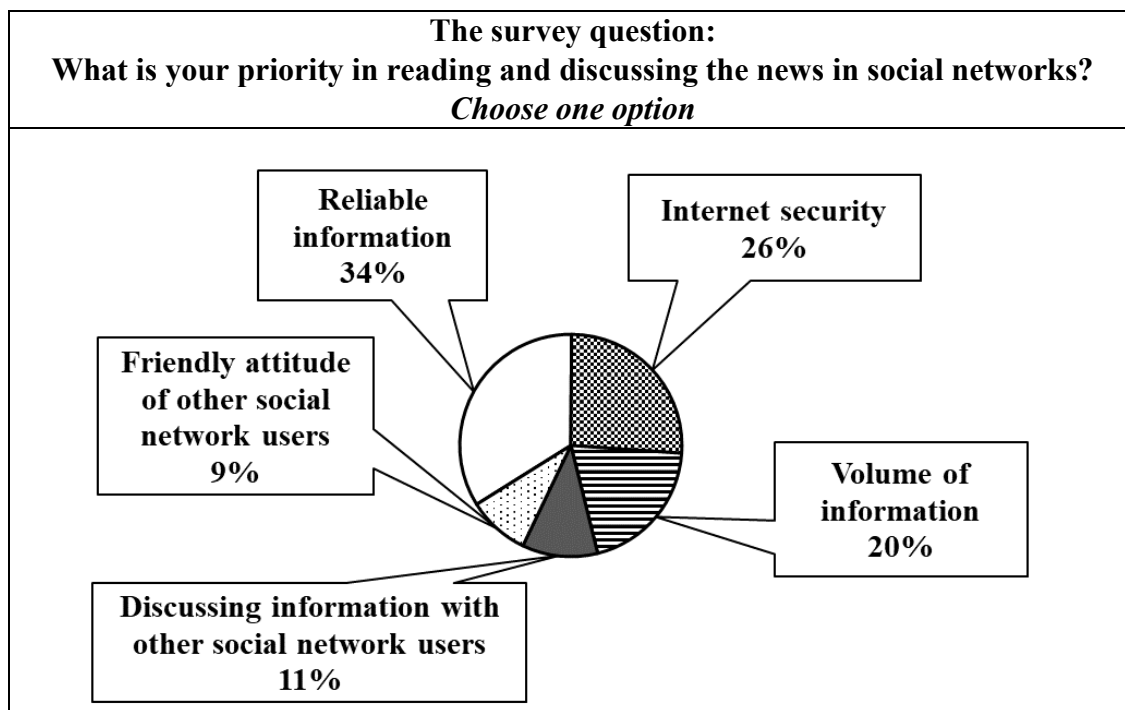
The survey question:
What is your priority in reading and discussing the news in social networks?
*Choose one option*

Reliable information 34%

Internet security 26%

Friendly attitude of other social network users 9%

Volume of information 20%

Discussing information with other social network users 11%